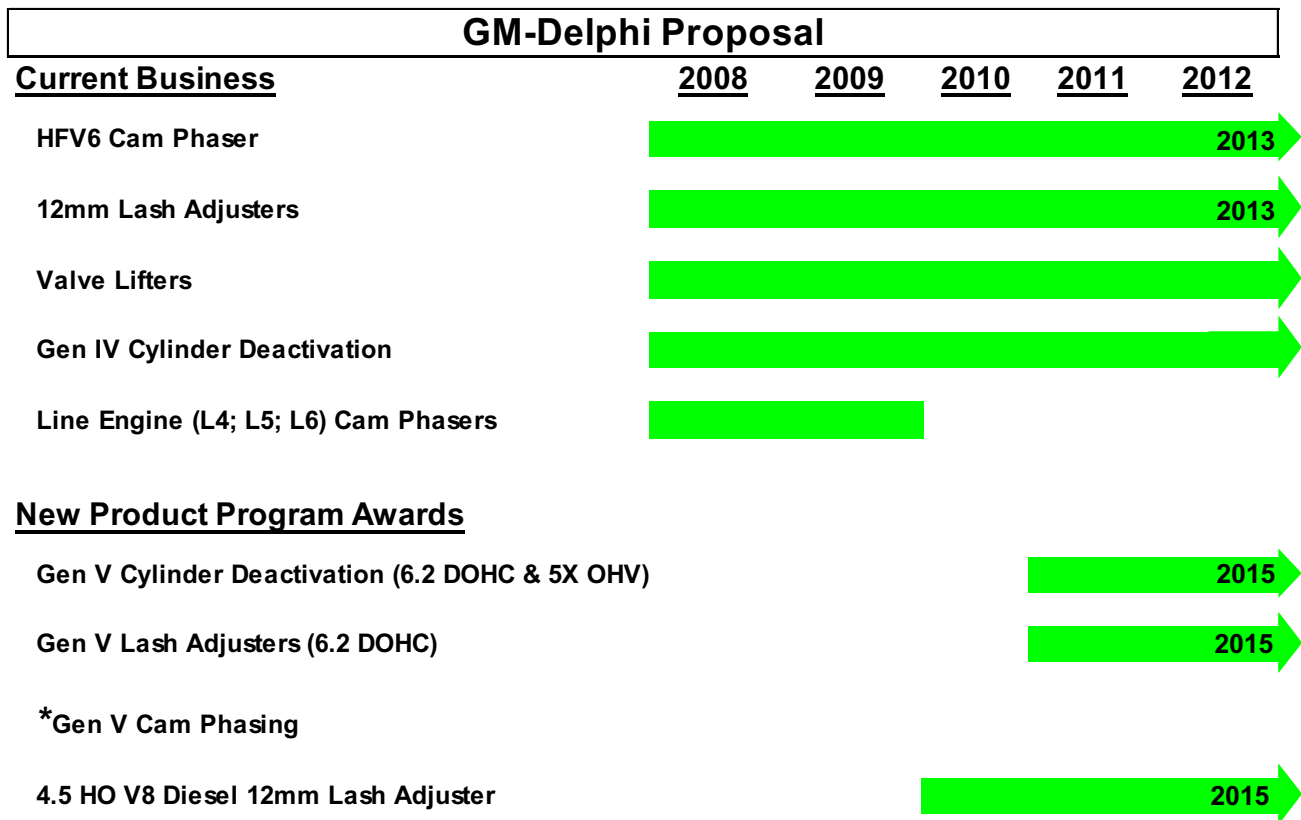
GM-Delphi Proposal

| Current Business | 2008 | 2009 | 2010 | 2011 | 2012 |
|---|---|---|---|---|---|
| HFV6 Cam Phaser | | | | | 2013 |
| 12mm Lash Adjusters | | | | | 2013 |
| Valve Lifters | | | | | |
| Gen IV Cylinder Deactivation | | | | | |
| Line Engine (L4; L5; L6) Cam Phasers | | | | | |

New Product Program Awards

Gen V Cylinder Deactivation (6.2 DOHC & 5X OHV) 2015

Gen V Lash Adjusters (6.2 DOHC) 2015

*Gen V Cam Phasing

4.5 HO V8 Diesel 12mm Lash Adjuster 2015